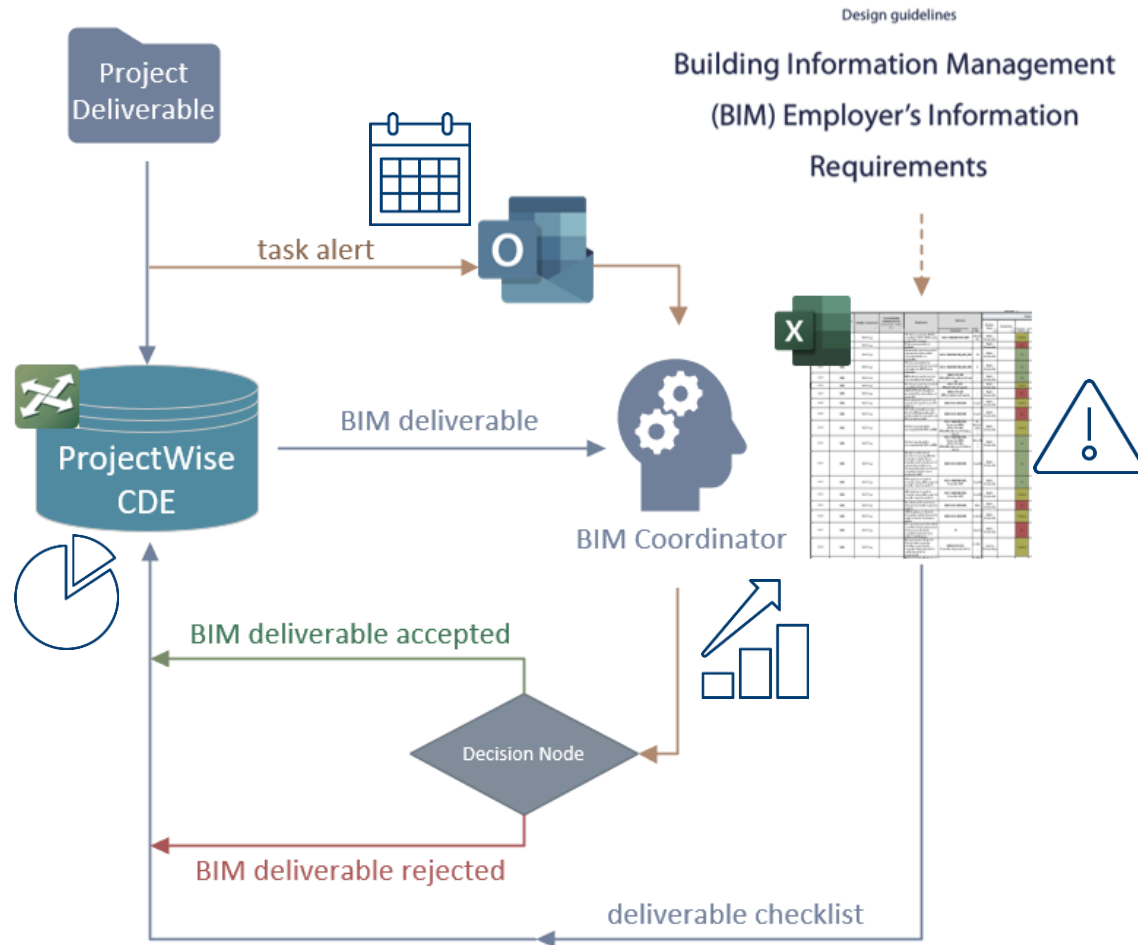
Design guidelines

Building Information Management (BIM) Employer's Information Requirements

Project Deliverable

task alert

O

X

ProjectWise CDE

BIM deliverable

BIM Coordinator

BIM deliverable accepted

Decision Node

BIM deliverable rejected

deliverable checklist